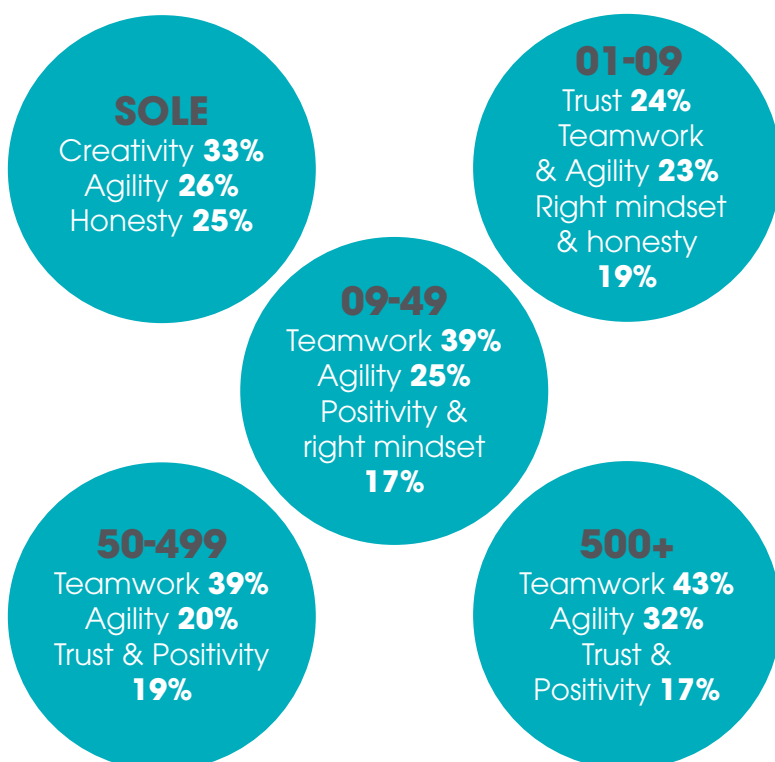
SOLE
Creativity 33%
Agility 26%
Honesty 25%

01-09
Trust 24%
Teamwork & Agility 23%
Right mindset & honesty 19%

09-49
Teamwork 39%
Agility 25%
Positivity & right mindset 17%

50-499
Teamwork 39%
Agility 20%
Trust & Positivity 19%

500+
Teamwork 43%
Agility 32%
Trust & Positivity 17%